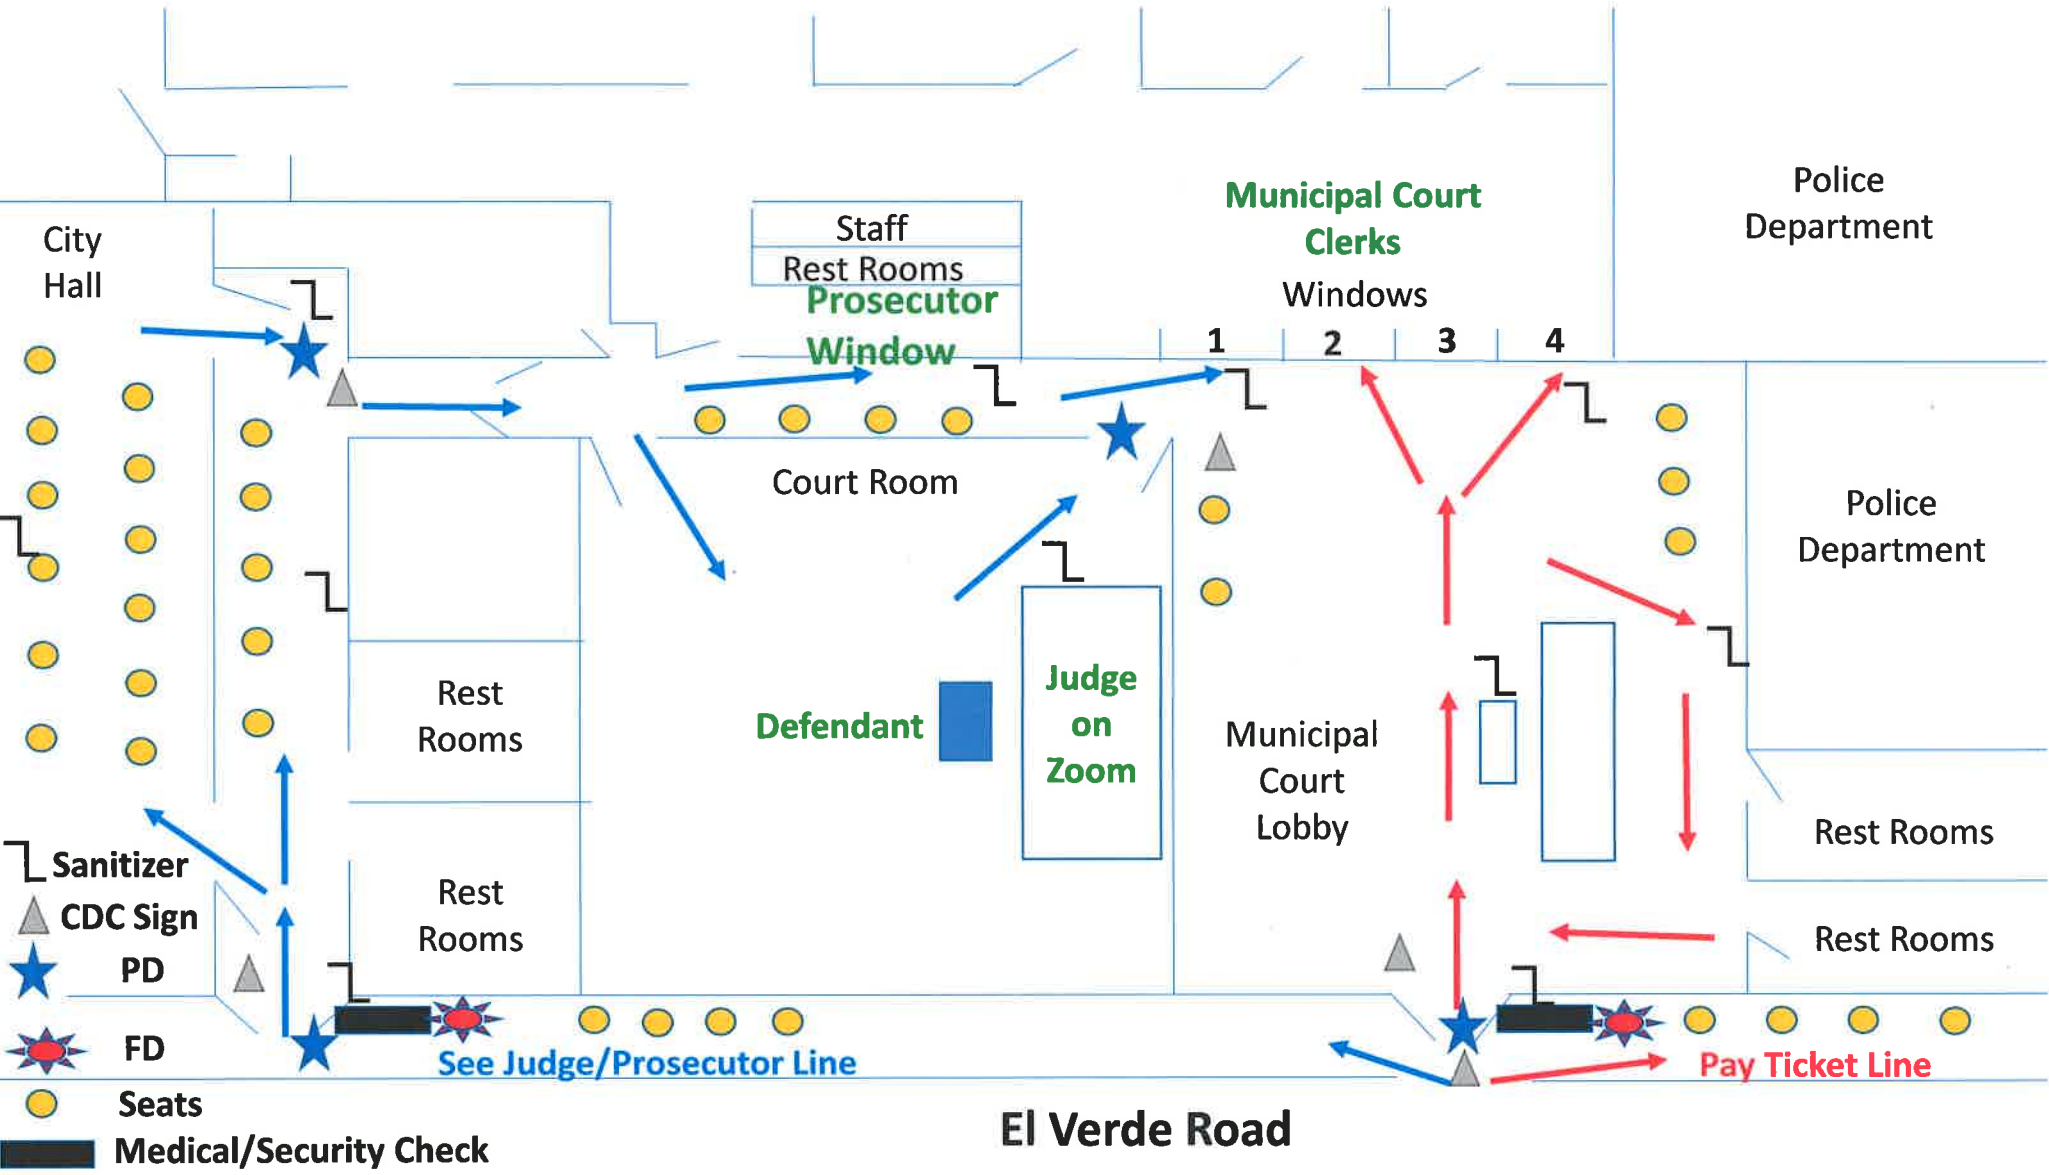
City Hall

Staff Rest Rooms

Prosecutor Window

Municipal Court Clerks

Windows

1 2 3 4

Police Department

Court Room

Police Department

Rest Rooms

Defendant

Judge on Zoom

Municipal Court Lobby

Rest Rooms

Rest Rooms

Rest Rooms

Sanitizer

CDC Sign

PD

FD

Seats

Medical/Security Check

See Judge/Prosecutor Line

Pay Ticket Line

El Verde Road